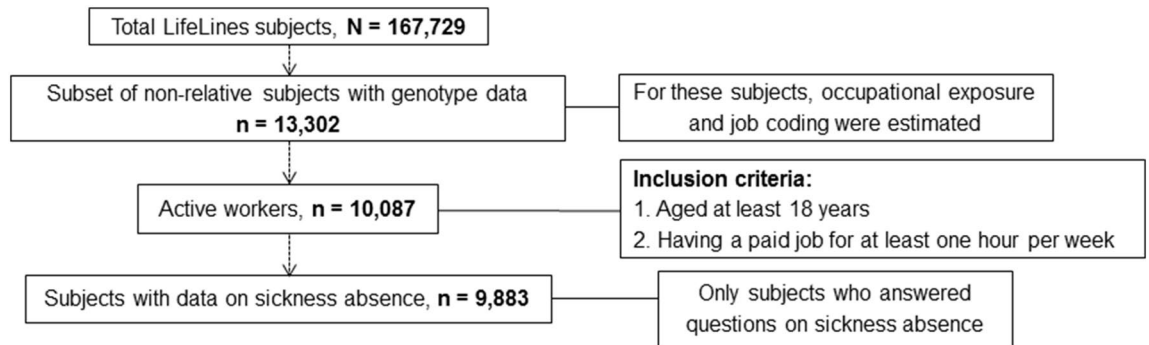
Total LifeLines subjects, **N = 167,729**

Subset of non-relative subjects with genotype data **n = 13,302**

For these subjects, occupational exposure and job coding were estimated

Active workers, **n = 10,087**

**Inclusion criteria:**
1. Aged at least 18 years
2. Having a paid job for at least one hour per week

Subjects with data on sickness absence, **n = 9,883**

Only subjects who answered questions on sickness absence